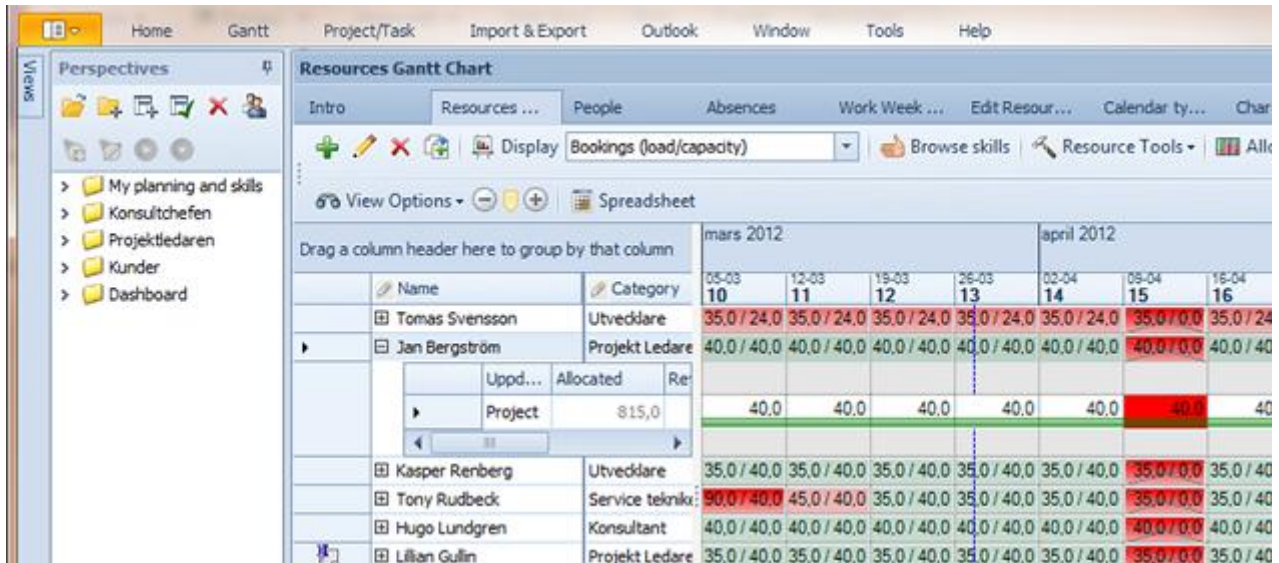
Home Gantt Project/Task Import & Export Outlook Window Tools Help

Views

Perspectives

My planning and skills
Konsultchefen
Projektledaren
Kunder
Dashboard

Resources Gantt Chart

Intro | Resources ... | People | Absences | Work Week ... | Edit Resour... | Calendar ty... | Char

Display Bookings (load/capacity) Browse skills Resource Tools Allo

View Options Spreadsheet

Drag a column header here to group by that column

mars 2012 april 2012

| Name | Category | 05-03 10 | 12-03 11 | 19-03 12 | 26-03 13 | 02-04 14 | 09-04 15 | 16-04 16 |
|---|---|---|---|---|---|---|---|---|
| Tomas Svensson | Utvecklare | 35,0 / 24,0 | 35,0 / 24,0 | 35,0 / 24,0 | 35,0 / 24,0 | 35,0 / 24,0 | 35,0 / 0,0 | 35,0 / 24 |
| Jan Bergström | Projekt Ledare | 40,0 / 40,0 | 40,0 / 40,0 | 40,0 / 40,0 | 40,0 / 40,0 | 40,0 / 40,0 | 40,0 / 0,0 | 40,0 / 40 |

| Uppd... | Allocated | Re |
|---|---|---|
| Project | 815,0 | |

40,0 40,0 40,0 40,0 40,0 40,0 40

| Name | Category | 10 | 11 | 12 | 13 | 14 | 15 | 16 |
|---|---|---|---|---|---|---|---|---|
| Kasper Renberg | Utvecklare | 35,0 / 40,0 | 35,0 / 40,0 | 35,0 / 40,0 | 35,0 / 40,0 | 35,0 / 40,0 | 35,0 / 0,0 | 35,0 / 40 |
| Tony Rudbeck | Service teknik | 90,0 / 40,0 | 45,0 / 40,0 | 35,0 / 40,0 | 35,0 / 40,0 | 35,0 / 40,0 | 35,0 / 0,0 | 35,0 / 40 |
| Hugo Lundgren | Konsultant | 40,0 / 40,0 | 40,0 / 40,0 | 40,0 / 40,0 | 40,0 / 40,0 | 40,0 / 40,0 | 40,0 / 0,0 | 40,0 / 40 |
| Lillian Gullin | Projekt Ledare | 35,0 / 40,0 | 35,0 / 40,0 | 35,0 / 40,0 | 35,0 / 40,0 | 35,0 / 40,0 | 35,0 / 0,0 | 35,0 / 40 |